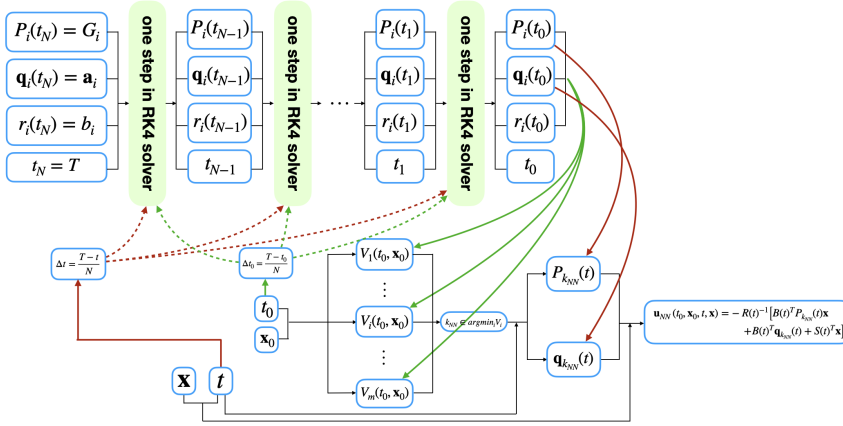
$P_i(t_N) = G_i$

$\mathbf{q}_i(t_N) = \mathbf{a}_i$

$r_i(t_N) = b_i$

$t_N = T$

one step in RK4 solver

$P_i(t_{N-1})$

$\mathbf{q}_i(t_{N-1})$

$r_i(t_{N-1})$

$t_{N-1}$

one step in RK4 solver

$\cdots$

$P_i(t_1)$

$\mathbf{q}_i(t_1)$

$r_i(t_1)$

$t_1$

one step in RK4 solver

$P_i(t_0)$

$\mathbf{q}_i(t_0)$

$r_i(t_0)$

$t_0$

$\Delta t = \frac{T-t}{N}$

$\Delta t_0 = \frac{T-t_0}{N}$

$t_0$

$\mathbf{x}_0$

$V_1(t_0, \mathbf{x}_0)$

$\vdots$

$V_i(t_0, \mathbf{x}_0)$

$\vdots$

$V_m(t_0, \mathbf{x}_0)$

$k_{NN} = argmin_i V_i$

$P_{k_{NN}}(t)$

$\mathbf{q}_{k_{NN}}(t)$

$\mathbf{u}_{NN}(t_0, \mathbf{x}_0, t, \mathbf{x}) = -R(t)^{-1}\left[B(t)^T P_{k_{NN}}(t)\mathbf{x} + B(t)^T \mathbf{q}_{k_{NN}}(t) + S(t)^T \mathbf{x}\right]$

$\mathbf{x}$

$t$